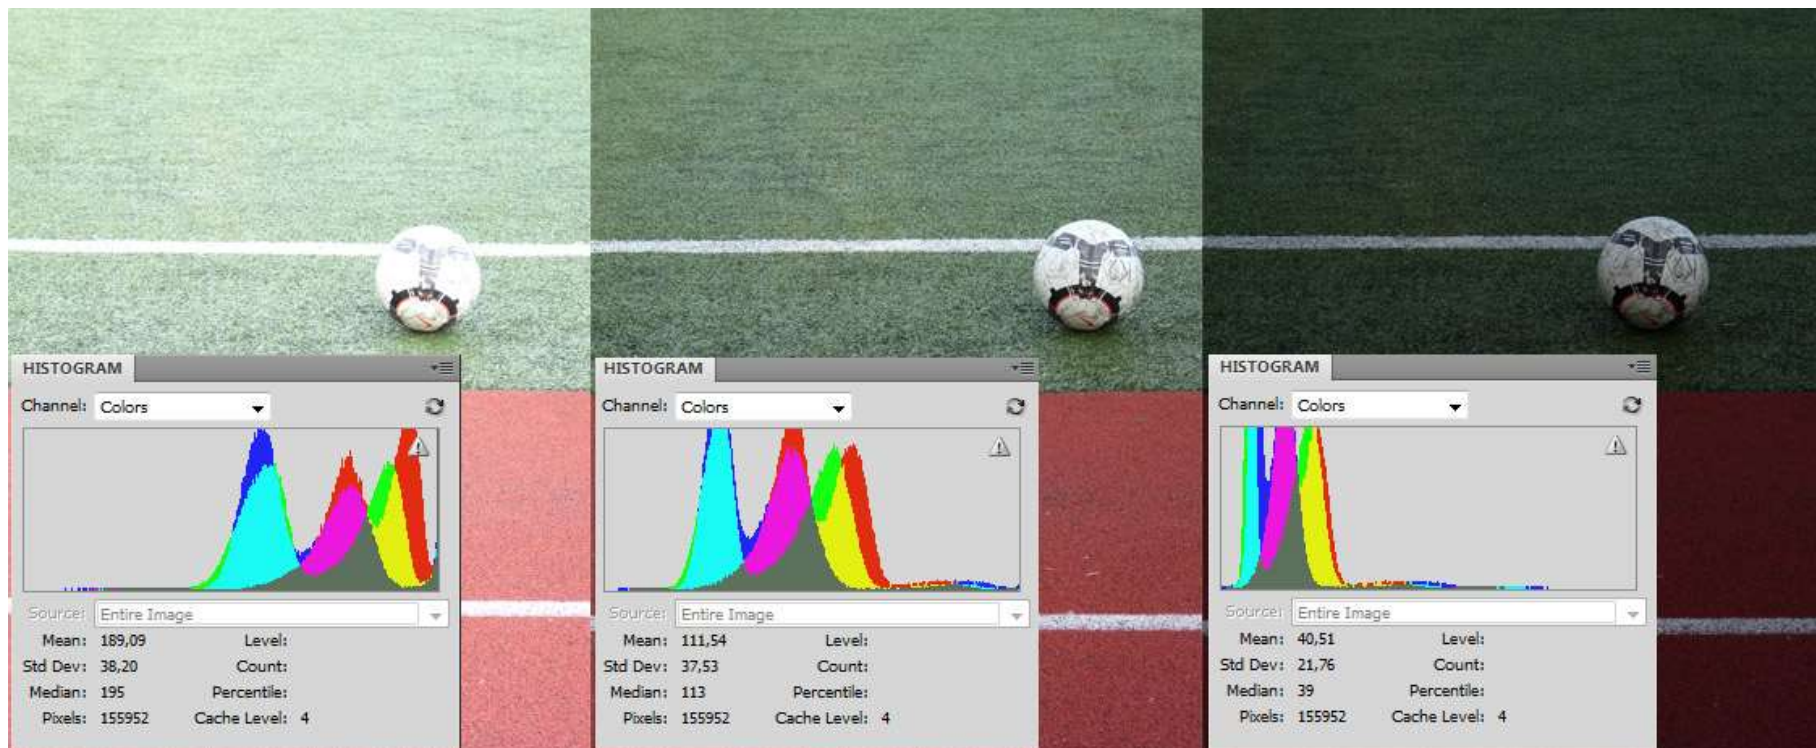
HISTOGRAM

Channel: Colors

Source: Entire Image

Mean: 189,09
Std Dev: 38,20
Median: 195
Pixels: 155952

Level:
Count:
Percentile:
Cache Level: 4

HISTOGRAM

Channel: Colors

Source: Entire Image

Mean: 111,54
Std Dev: 37,53
Median: 113
Pixels: 155952

Level:
Count:
Percentile:
Cache Level: 4

HISTOGRAM

Channel: Colors

Source: Entire Image

Mean: 40,51
Std Dev: 21,76
Median: 39
Pixels: 155952

Level:
Count:
Percentile:
Cache Level: 4